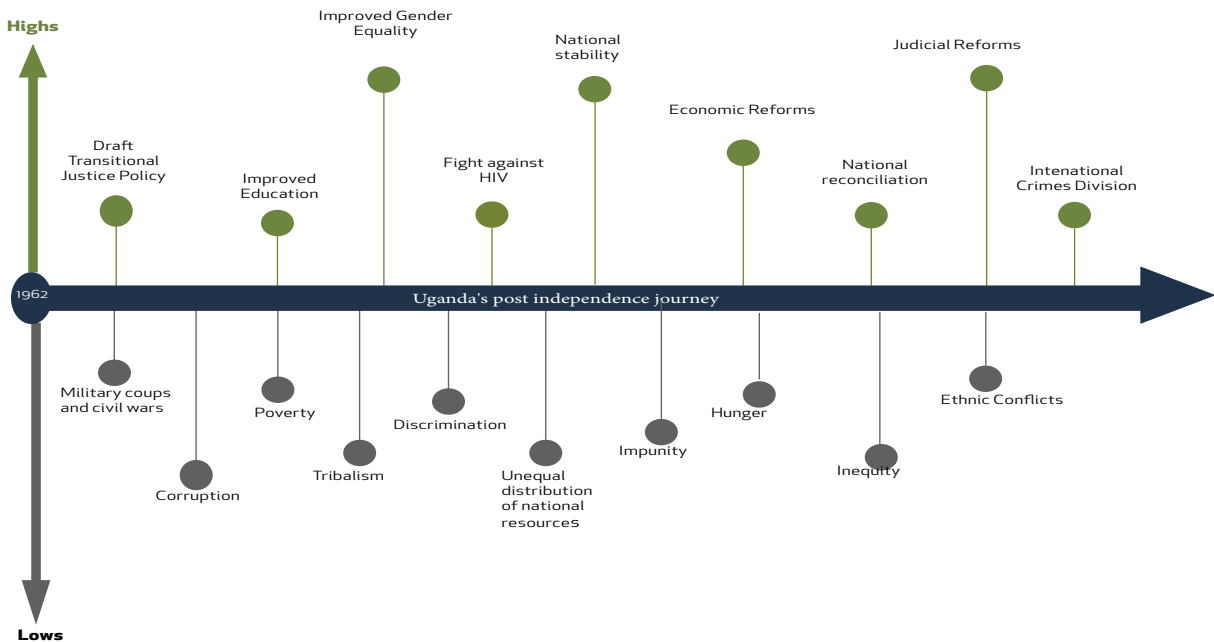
Highs

Improved Gender Equality

National stability

Judicial Reforms

Economic Reforms

Draft Transitional Justice Policy

Improved Education

Fight against HIV

National reconciliation

Intenational Crimes Division

1962

Uganda's post independence journey

Military coups and civil wars

Corruption

Poverty

Tribalism

Discrimination

Unequal distribution of national resources

Impunity

Hunger

Inequity

Ethnic Conflicts

Lows